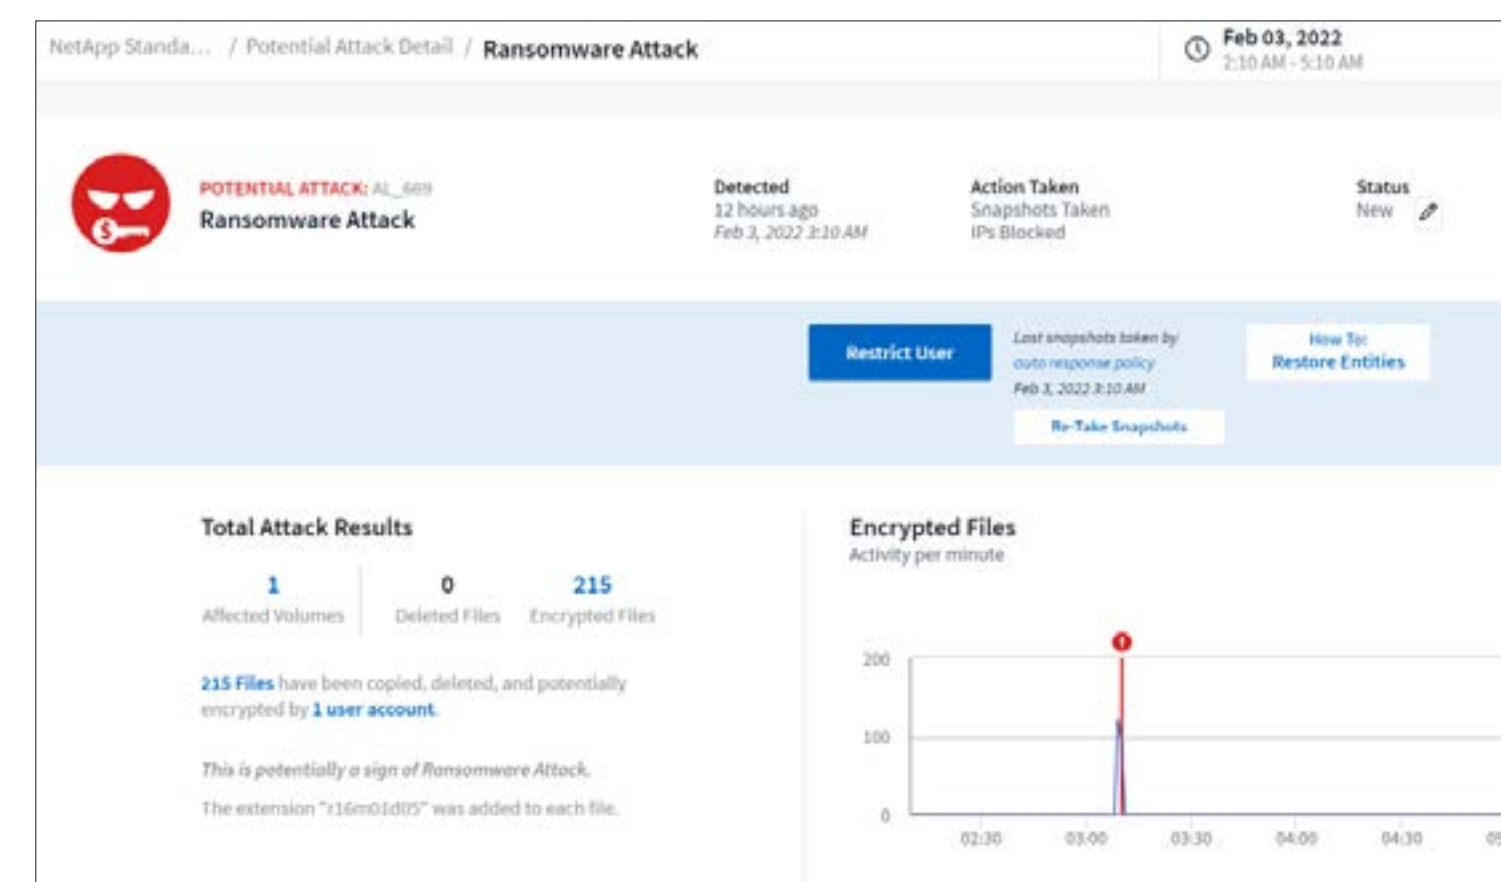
NetApp Standa... / Potential Attack Detail / Ransomware Attack

Feb 03, 2022
2:10 AM - 5:10 AM

POTENTIAL ATTACK: AL_669
Ransomware Attack

Detected
12 hours ago
Feb 3, 2022 3:10 AM

Action Taken
Snapshots Taken
IPs Blocked

Status
New

Restrict User

Last snapshots taken by
auto response policy
Feb 3, 2022 3:10 AM

Re-Take Snapshots

How To:
Restore Entities

Total Attack Results

1
Affected Volumes

0
Deleted Files

215
Encrypted Files

215 Files have been copied, deleted, and potentially encrypted by 1 user account.

This is potentially a sign of Ransomware Attack.

The extension "r16m01d05" was added to each file.

Encrypted Files
Activity per minute

200
100
0
02:30
03:00
03:30
04:00
04:30
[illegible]